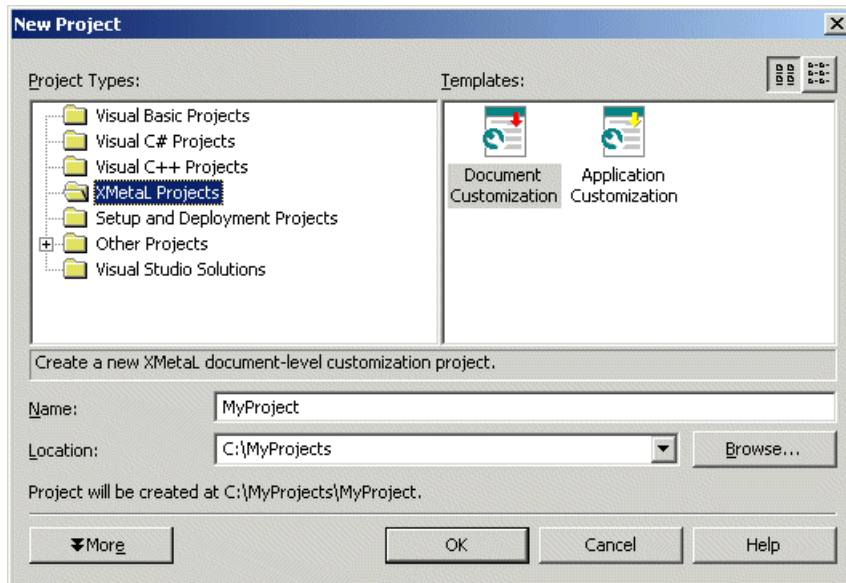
New Project

Project Types:

Visual Basic Projects
Visual C# Projects
Visual C++ Projects
XMetaL Projects
Setup and Deployment Projects
Other Projects
Visual Studio Solutions

Templates:

Document Customization
Application Customization

Create a new XMetaL document-level customization project.

Name: MyProject

Location: C:\MyProjects

Browse...

Project will be created at C:\MyProjects\MyProject.

More

OK

Cancel

Help